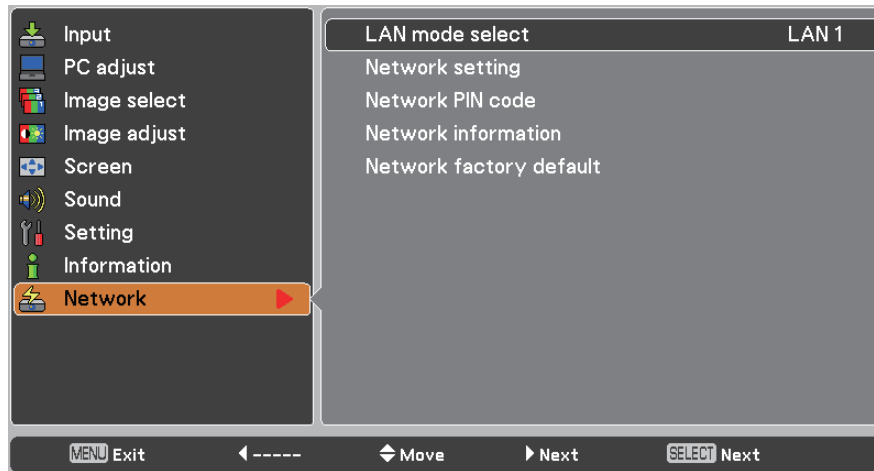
Input
PC adjust
Image select
Image adjust
Screen
Sound
Setting
Information
Network

LAN mode select LAN 1
Network setting
Network PIN code
Network information
Network factory default

MENU Exit ◀----- ◆Move ▶Next SELECT Next